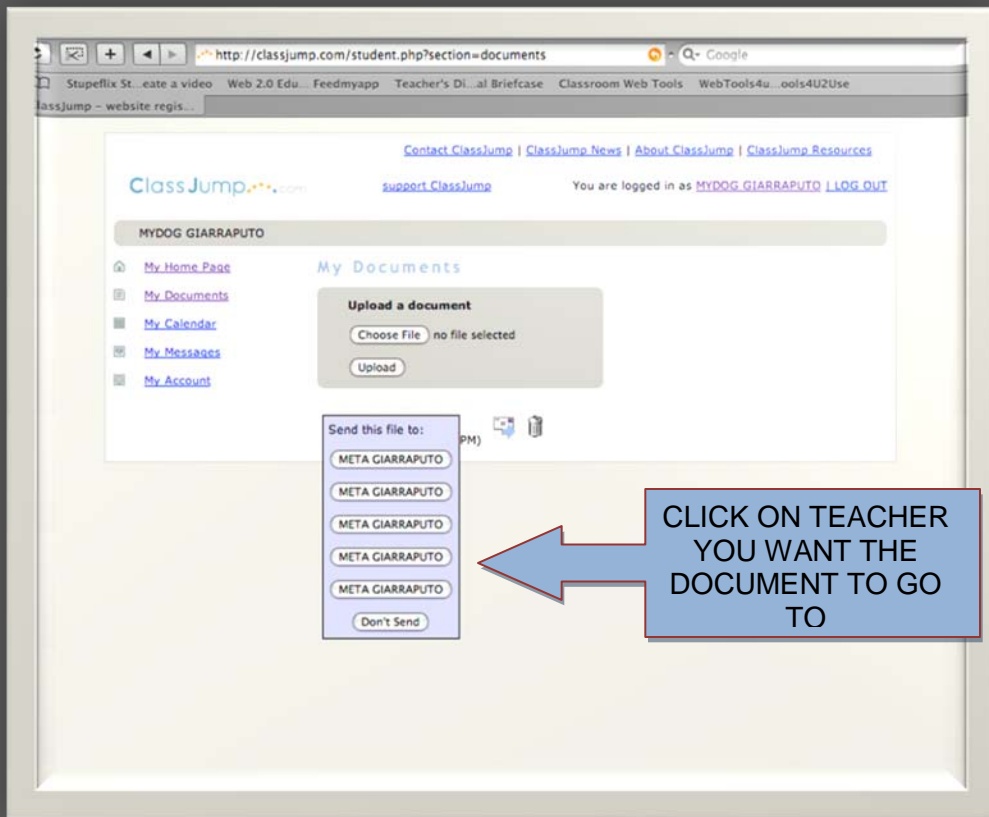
http://classjump.com/student.php?section=documents

Q- Google

Stupeflix St...eate a video Web 2.0 Edu... Feedmyapp Teacher's Di...al Briefcase Classroom Web Tools WebTools4u...ools4U2Use

lassJump - website regis...

Contact ClassJump | ClassJump News | About ClassJump | ClassJump Resources

ClassJump.com

support ClassJump

You are logged in as MYDOG GIARRAPUTO | LOG OUT

MYDOG GIARRAPUTO

My Home Page

My Documents

My Calendar

My Messages

My Account

My Documents

Upload a document

Choose File no file selected

Upload

Send this file to:

PM)

META GIARRAPUTO

META GIARRAPUTO

META GIARRAPUTO

META GIARRAPUTO

META GIARRAPUTO

Don't Send

CLICK ON TEACHER YOU WANT THE DOCUMENT TO GO TO